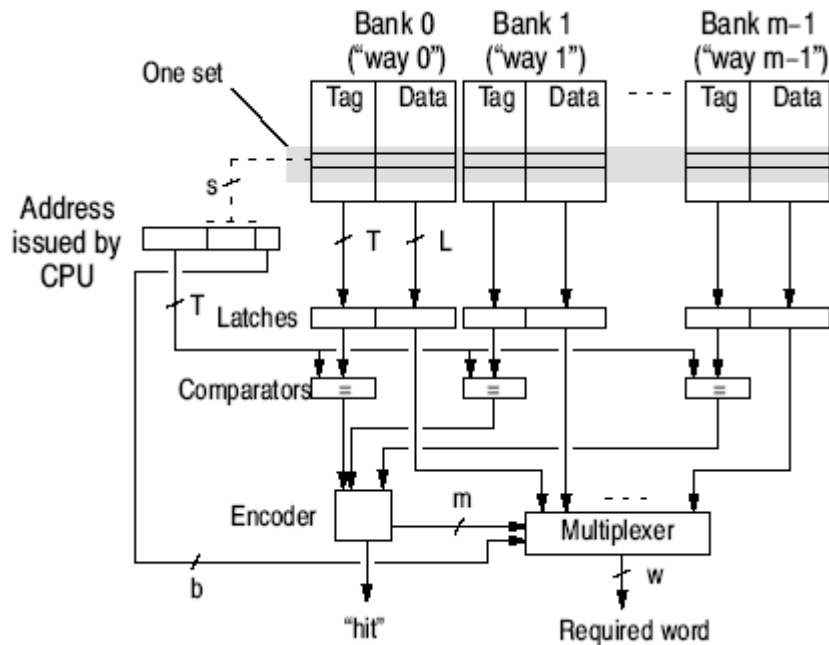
Bank 0
("way 0")

Bank 1
("way 1")

Bank m−1
("way m−1")

One set

Tag Data

Tag Data

- - -

Tag Data

s

Address issued by CPU

T

L

T

Latches

Comparators

=

=

=

Encoder

m

- - -

Multiplexer

b

w

"hit"

Required word